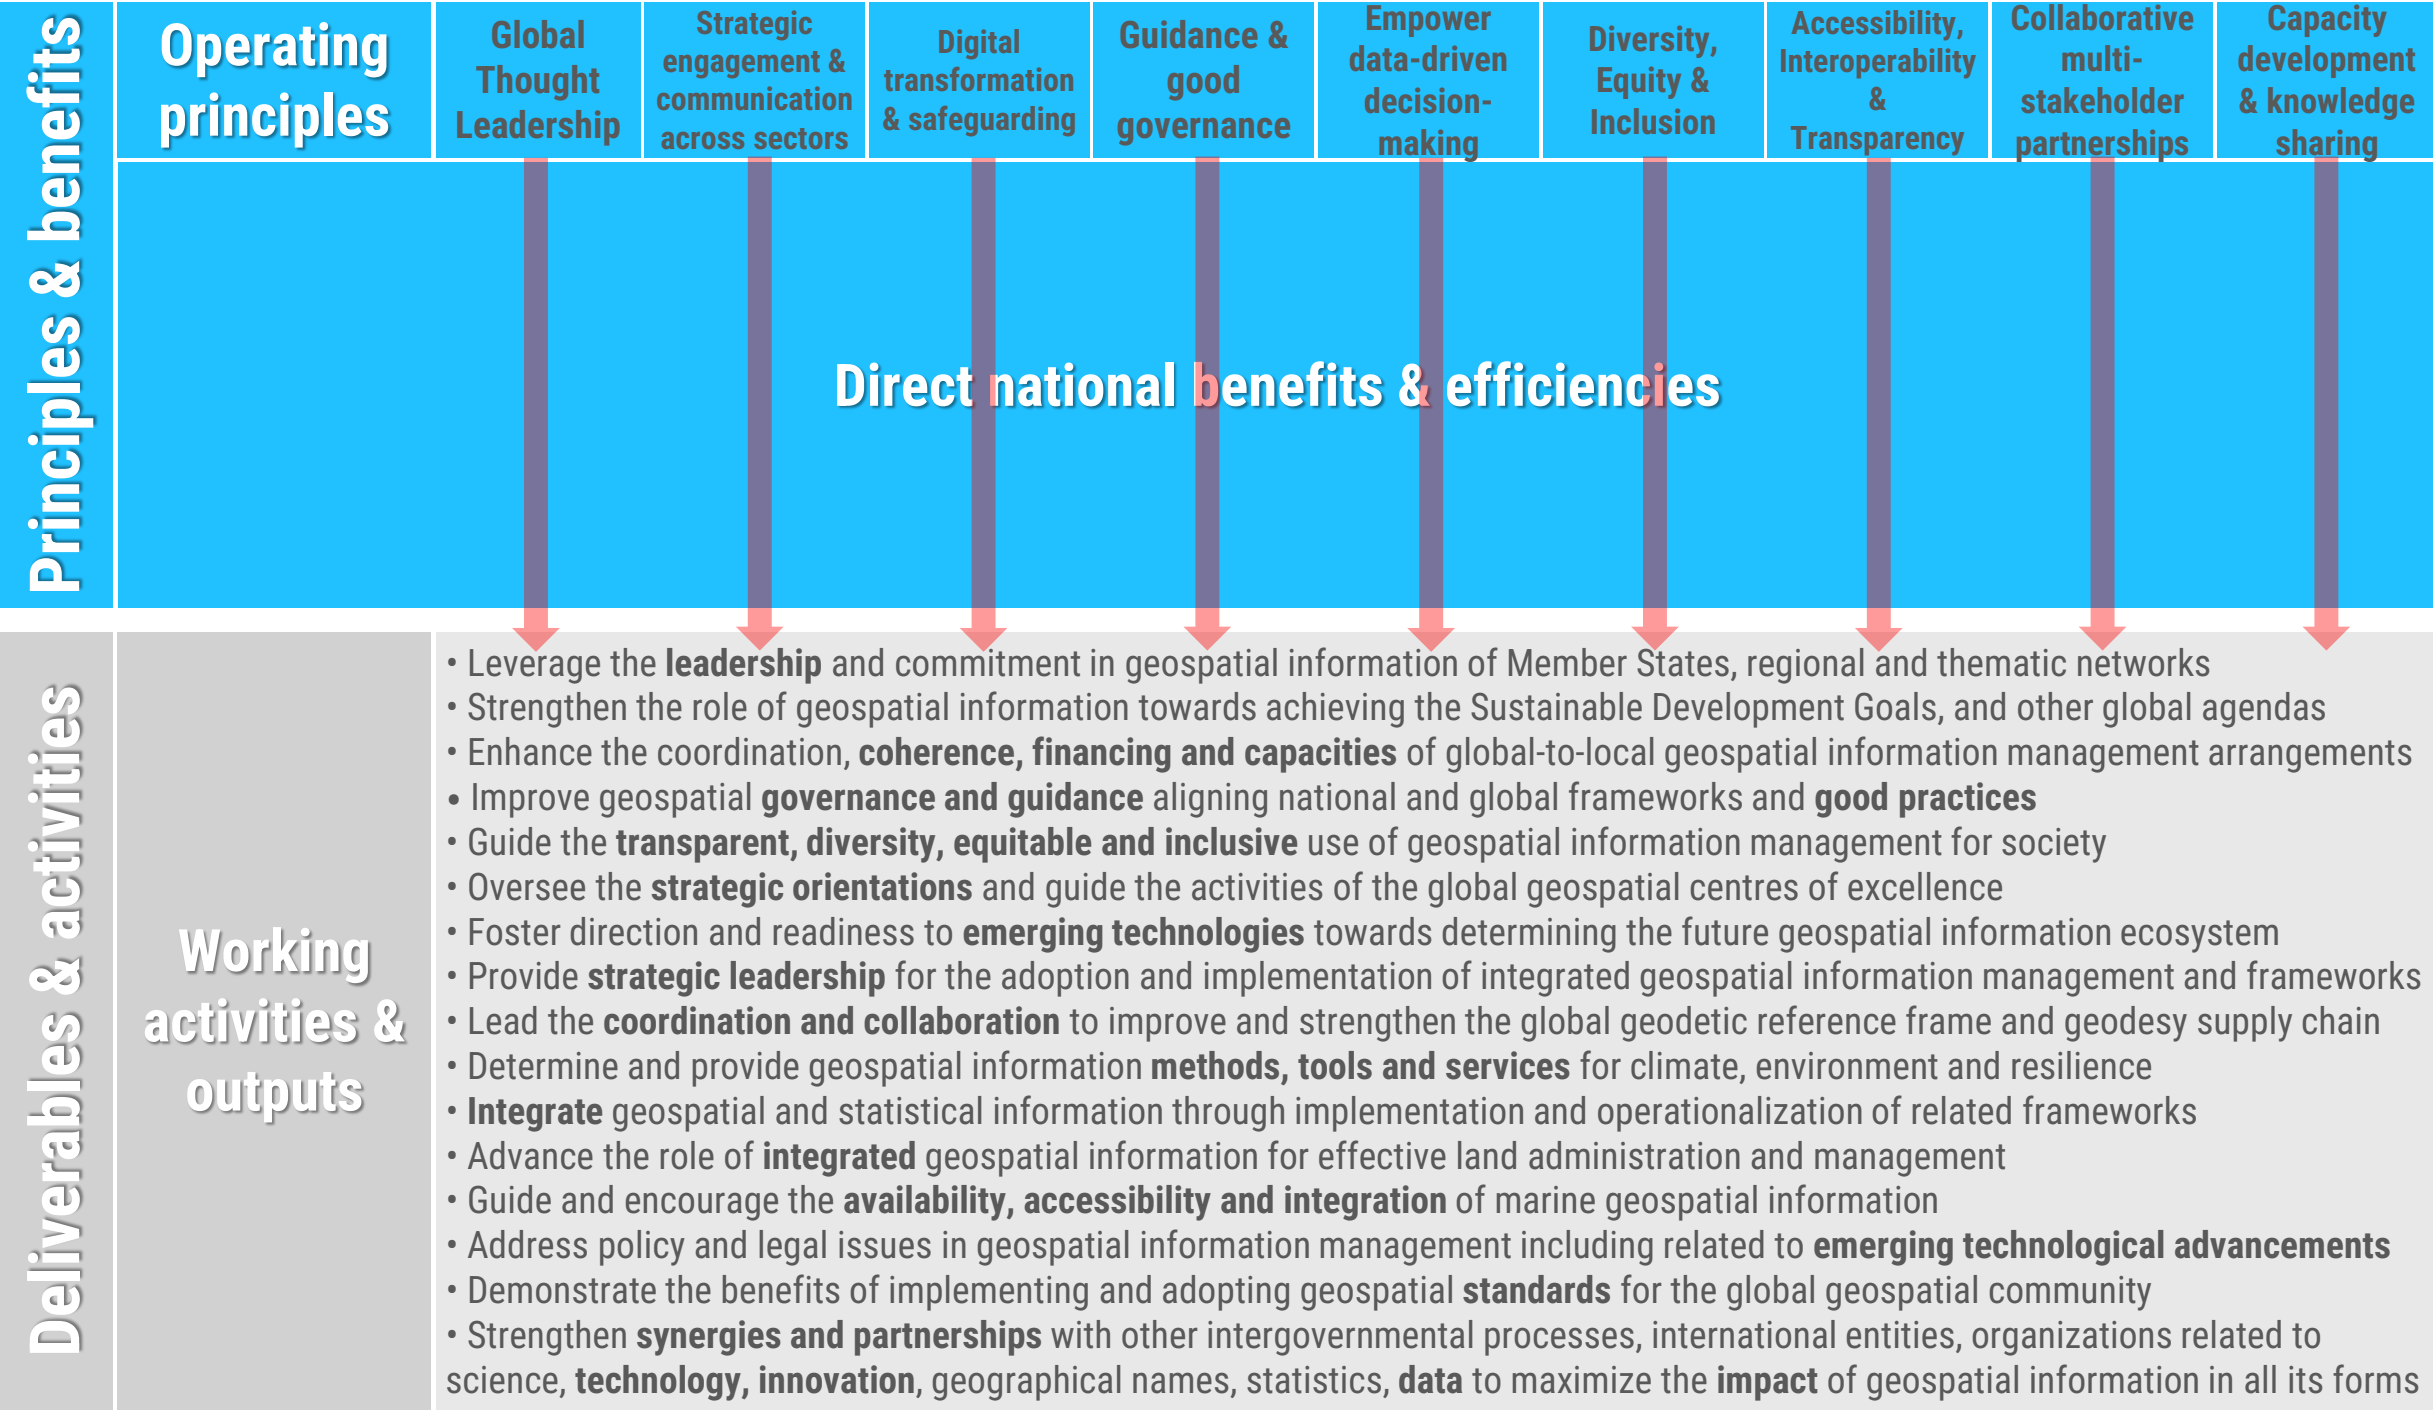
Principles & benefits

Operating principles

Global Thought Leadership

Strategic engagement & communication across sectors

Digital transformation & safeguarding

Guidance & good governance

Empower data-driven decision-making

Diversity, Equity & Inclusion

Accessibility, Interoperability & Transparency

Collaborative multi-stakeholder partnerships

Capacity development & knowledge sharing

Direct national benefits & efficiencies

Deliverables & activities

Working activities & outputs

• Leverage the **leadership** and commitment in geospatial information of Member States, regional and thematic networks
• Strengthen the role of geospatial information towards achieving the Sustainable Development Goals, and other global agendas
• Enhance the coordination, **coherence, financing and capacities** of global-to-local geospatial information management arrangements
• Improve geospatial **governance and guidance** aligning national and global frameworks and **good practices**
• Guide the **transparent, diversity, equitable and inclusive** use of geospatial information management for society
• Oversee the **strategic orientations** and guide the activities of the global geospatial centres of excellence
• Foster direction and readiness to **emerging technologies** towards determining the future geospatial information ecosystem
• Provide **strategic leadership** for the adoption and implementation of integrated geospatial information management and frameworks
• Lead the **coordination and collaboration** to improve and strengthen the global geodetic reference frame and geodesy supply chain
• Determine and provide geospatial information **methods, tools and services** for climate, environment and resilience
• **Integrate** geospatial and statistical information through implementation and operationalization of related frameworks
• Advance the role of **integrated** geospatial information for effective land administration and management
• Guide and encourage the **availability, accessibility and integration** of marine geospatial information
• Address policy and legal issues in geospatial information management including related to **emerging technological advancements**
• Demonstrate the benefits of implementing and adopting geospatial **standards** for the global geospatial community
• Strengthen **synergies and partnerships** with other intergovernmental processes, international entities, organizations related to science, **technology, innovation**, geographical names, statistics, **data** to maximize the **impact** of geospatial information in all its forms